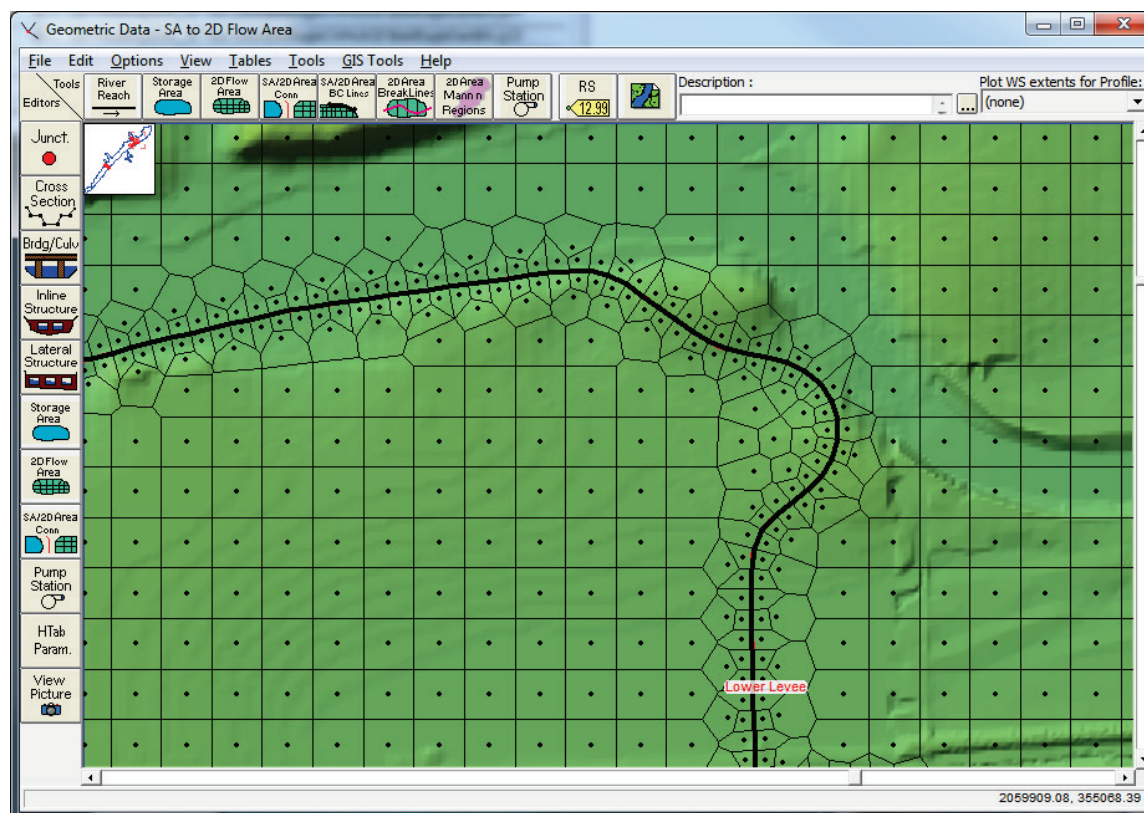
Geometric Data - SA to 2D Flow Area

File Edit Options View Tables Tools GIS Tools Help

Tools
Editors

River Reach

Storage Area

2D Flow Area

SA/2D Area Conn

SA/2D Area BC Lines

2D Area BreakLines

2D Area Mann n Regions

Pump Station

RS 12.99

Description :

...

Plot WS extents for Profile:

(none)

Junct.

Cross Section

Brdg/Culv

Inline Structure

Lateral Structure

Storage Area

2D Flow Area

SA/2D Area Conn

Pump Station

HTab Param.

View Picture

Lower Levee

2059909.08, 355068.39